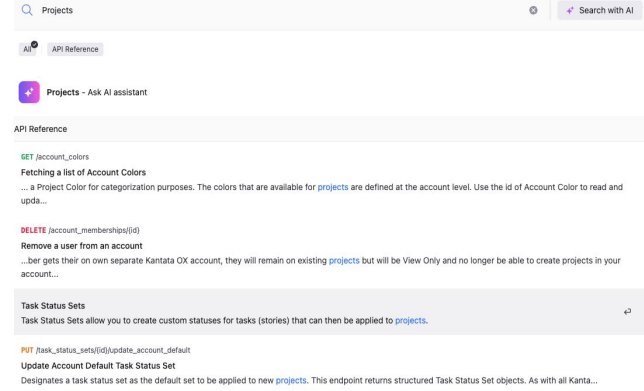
Projects

Search with AI

All API Reference

Projects - Ask AI assistant

API Reference

GET /account_colors
Fetching a list of Account Colors
... a Project Color for categorization purposes. The colors that are available for projects are defined at the account level. Use the id of Account Color to read and upda...

DELETE /account_memberships/{id}
Remove a user from an account
...ber gets their own separate Kantata OX account, they will remain on existing projects but will be View Only and no longer be able to create projects in your account...

Task Status Sets
Task Status Sets allow you to create custom statuses for tasks (stories) that can then be applied to projects.

PUT /task_status_sets/{id}/update_account_default
Update Account Default Task Status Set
Designates a task status set as the default set to be applied to new projects. This endpoint returns structured Task Status Set objects. As with all Kanta...